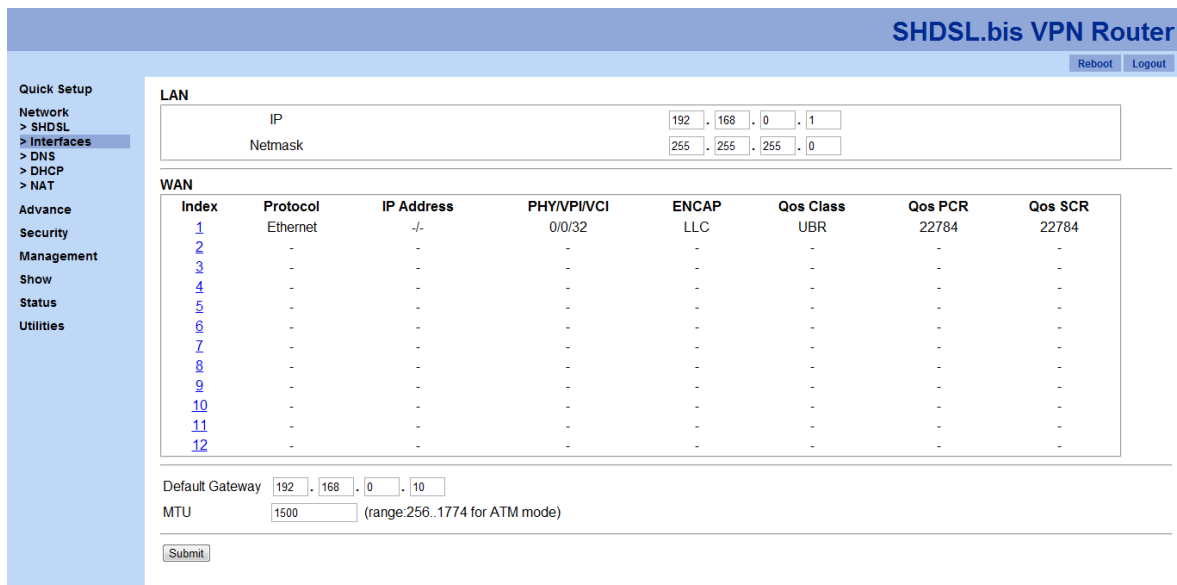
SHDSL.bis VPN Router

Reboot Logout

Quick Setup
Network
> SHDSL
> Interfaces
> DNS
> DHCP
> NAT
Advance
Security
Management
Show
Status
Utilities

LAN

| | |
|---|---|
| IP | 192 . 168 . 0 . 1 |
| Netmask | 255 . 255 . 255 . 0 |

WAN

| Index | Protocol | IP Address | PHY/VPI/VCI | ENCAP | Qos Class | Qos PCR | Qos SCR |
|---|---|---|---|---|---|---|---|
| 1 | Ethernet | -/- | 0/0/32 | LLC | UBR | 22784 | 22784 |
| 2 | - | - | - | - | - | - | - |
| 3 | - | - | - | - | - | - | - |
| 4 | - | - | - | - | - | - | - |
| 5 | - | - | - | - | - | - | - |
| 6 | - | - | - | - | - | - | - |
| 7 | - | - | - | - | - | - | - |
| 8 | - | - | - | - | - | - | - |
| 9 | - | - | - | - | - | - | - |
| 10 | - | - | - | - | - | - | - |
| 11 | - | - | - | - | - | - | - |
| 12 | - | - | - | - | - | - | - |

Default Gateway 192 . 168 . 0 . 10
MTU 1500 (range:256..1774 for ATM mode)

Submit